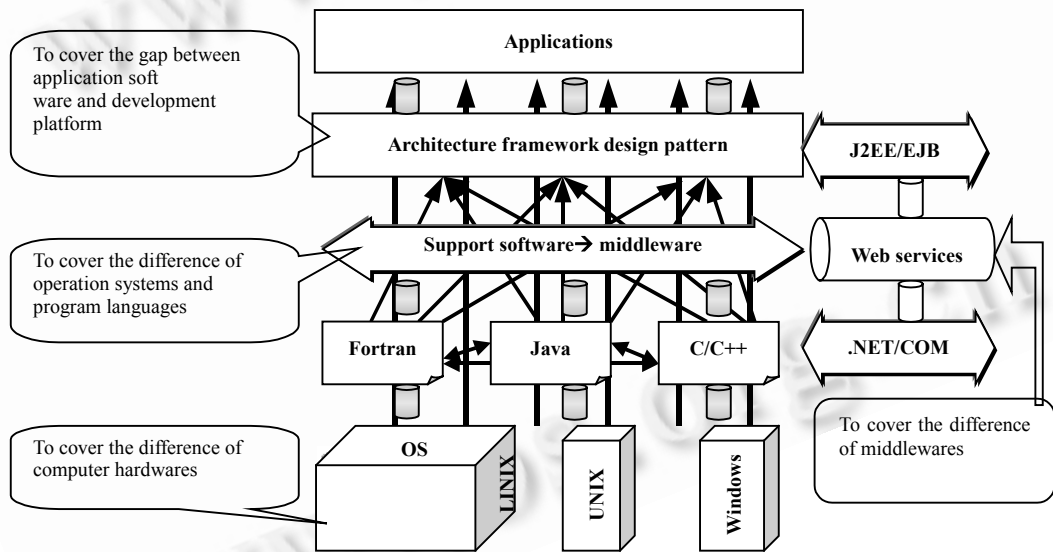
Applications

To cover the gap between application soft ware and development platform

Architecture framework design pattern

J2EE/EJB

Support software→ middleware

Web services

To cover the difference of operation systems and program languages

Fortran

Java

C/C++

.NET/COM

To cover the difference of middlewares

To cover the difference of computer hardwares

OS

LINIX

UNIX

Windows